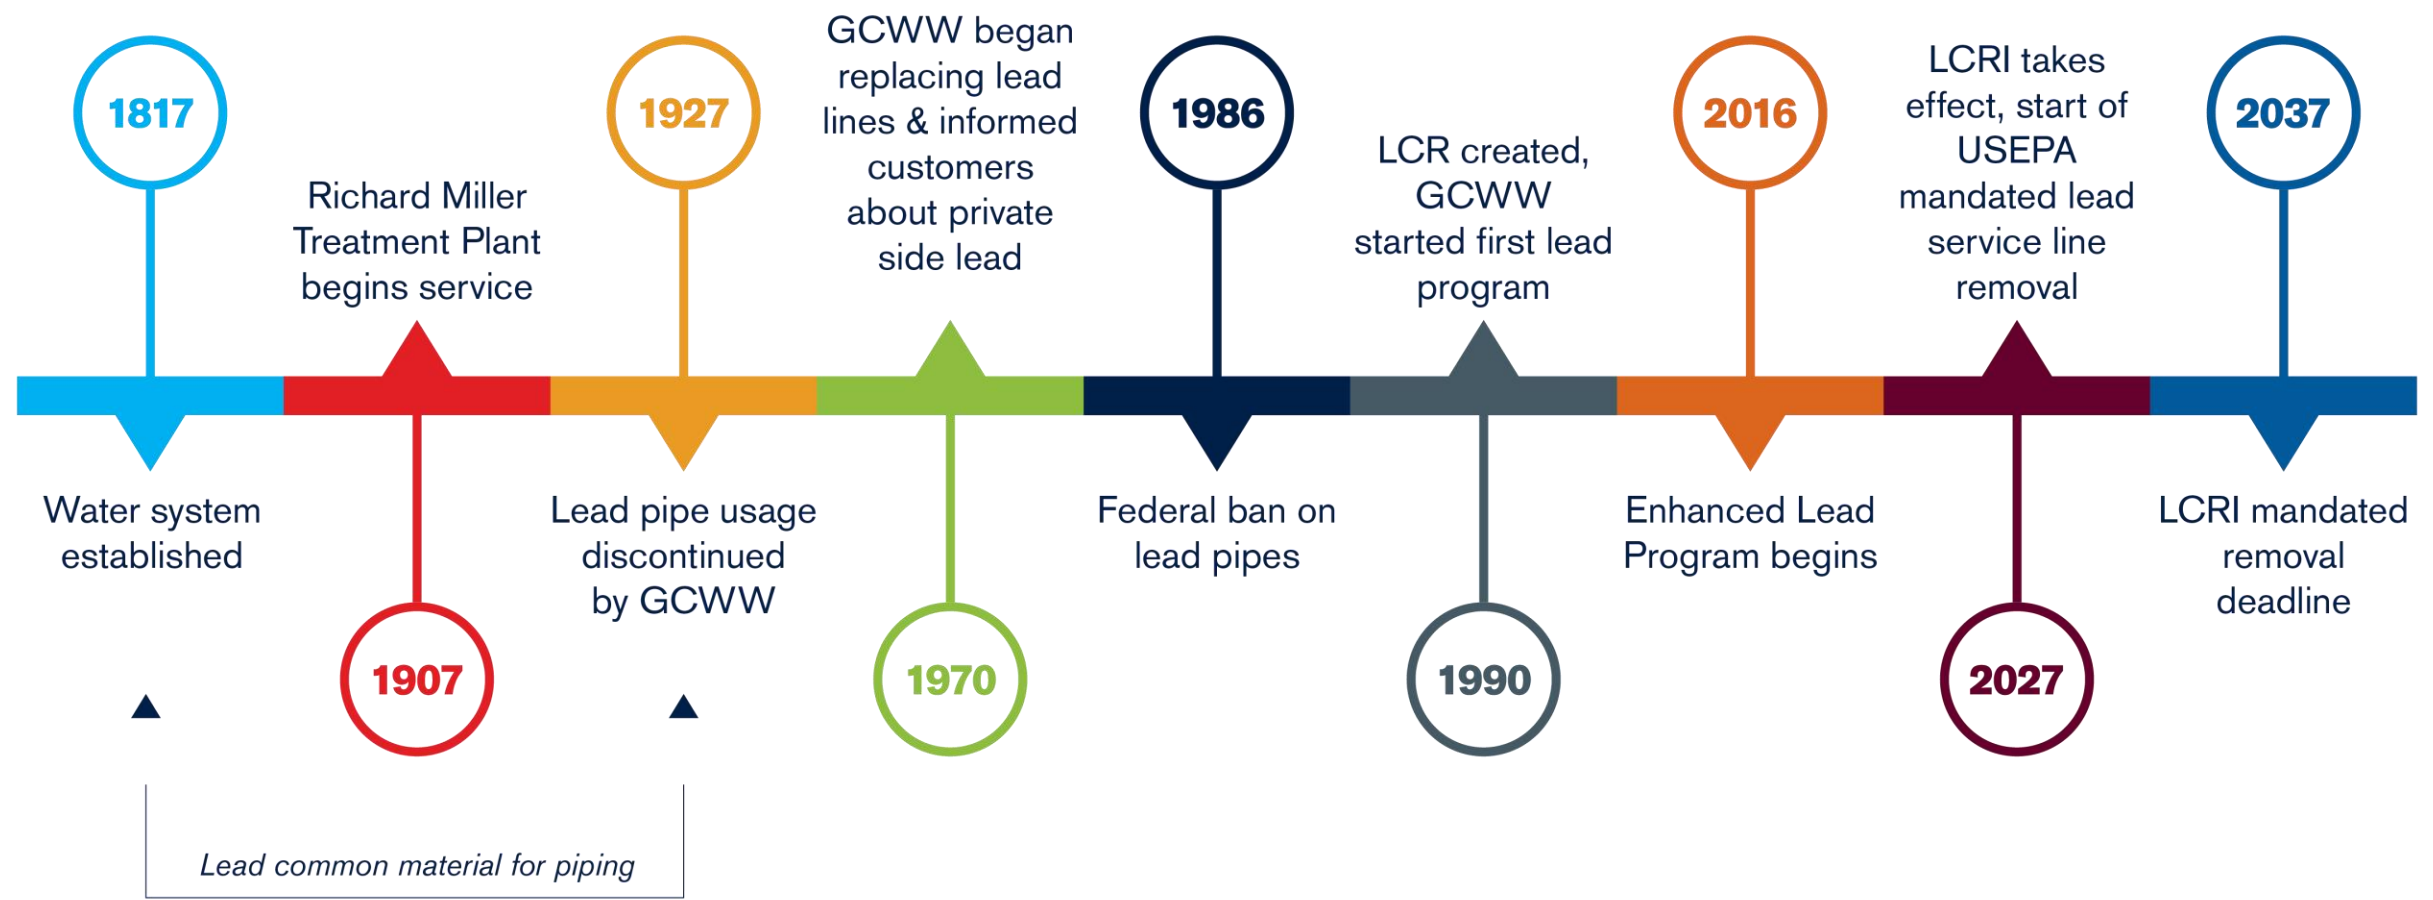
1817

Water system established

Richard Miller Treatment Plant begins service

1907

1927

Lead pipe usage discontinued by GCWW

GCWW began replacing lead lines & informed customers about private side lead

1970

1986

Federal ban on lead pipes

LCR created, GCWW started first lead program

1990

2016

Enhanced Lead Program begins

LCRI takes effect, start of USEPA mandated lead service line removal

2027

2037

LCRI mandated removal deadline

Lead common material for piping